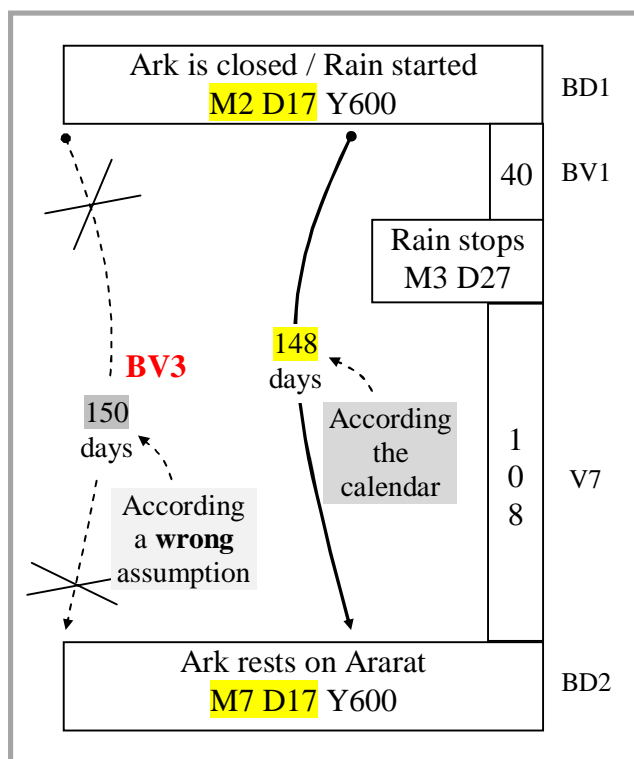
Ark is closed / Rain started
M2 D17 Y600

BD1

40

BV1

Rain stops
M3 D27

BV3

150
days

According
a **wrong**
assumption

148
days

According
the
calendar

1
0
8

V7

Ark rests on Ararat
M7 D17 Y600

BD2